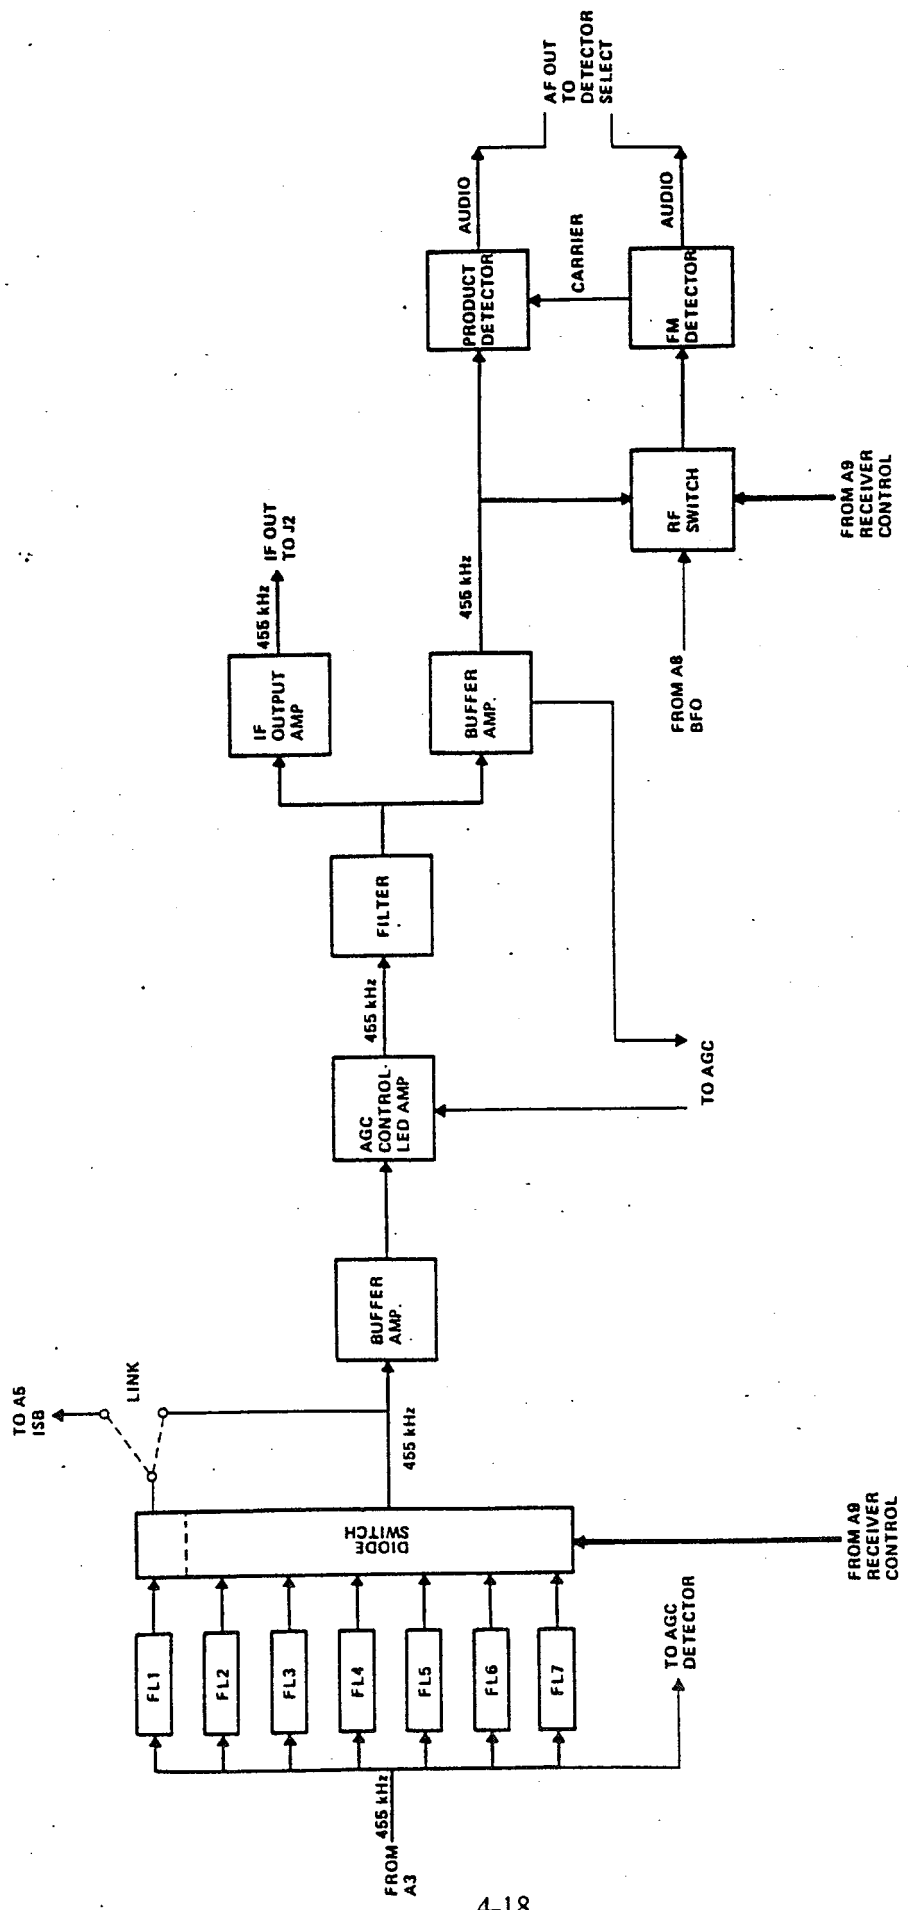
FROM A3
455 kHz
FL1
FL2
FL3
FL4
FL5
FL6
FL7
TO AGC DETECTOR
DIODE SWITCH
FROM A9 RECEIVER CONTROL
TO A5 ISB
LINK
455 kHz
BUFFER AMP.
AGC CONTROLLED AMP
TO AGC
455 kHz
FILTER
IF OUTPUT AMP
455 kHz
IF OUT TO J2
BUFFER AMP.
455 kHz
FROM A8 BFO
RF SWITCH
FROM A9 RECEIVER CONTROL
PRODUCT DETECTOR
CARRIER
FM DETECTOR
AUDIO
AUDIO
AF OUT TO DETECTOR SELECT

4-18